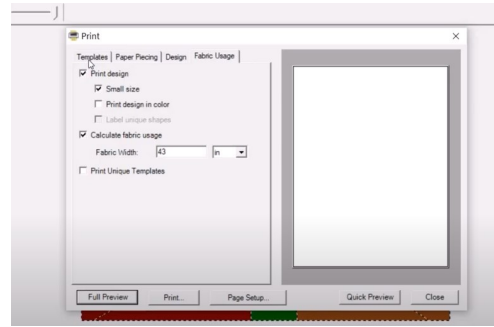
Print

Templates | Paper Piecing | Design | Fabric Usage

Print design

Small size

Print design in color

Label unique shapes

Calculate fabric usage

Fabric Width: 43 in

Print Unique Templates

Full Preview | Print... | Page Setup... | Quick Preview | Close